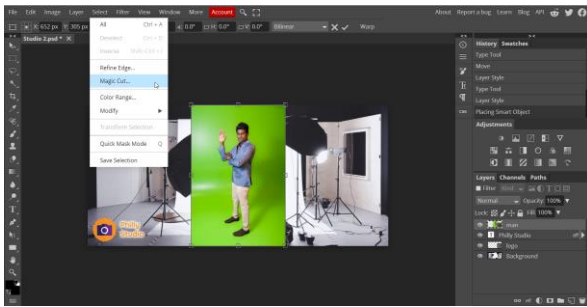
File Edit Image Layer Select Filter View Window More Account

About Report a bug Learn Blog API

X: 452 px Y: 305 px

0.0° 0.0° 0.0° Bilinear Warp

Studio 2.psd *

All Ctrl + A
Deselect Ctrl + D
Inverse Shift + Ctrl + I
Refine Edge...
Magic Cut...
Color Range...
Modify
Transform Selection
Quick Mask Mode Q
Save Selection

History Swatches
Type Tool
Move
Layer Style
Type Tool
Layer Style
Placing Smart Object

Adjustments

Layers Channels Paths
Filter Kind
Normal Opacity: 100%
Lock: Fill: 100%
man
Philly Studio
logo
Background

Philly Studio